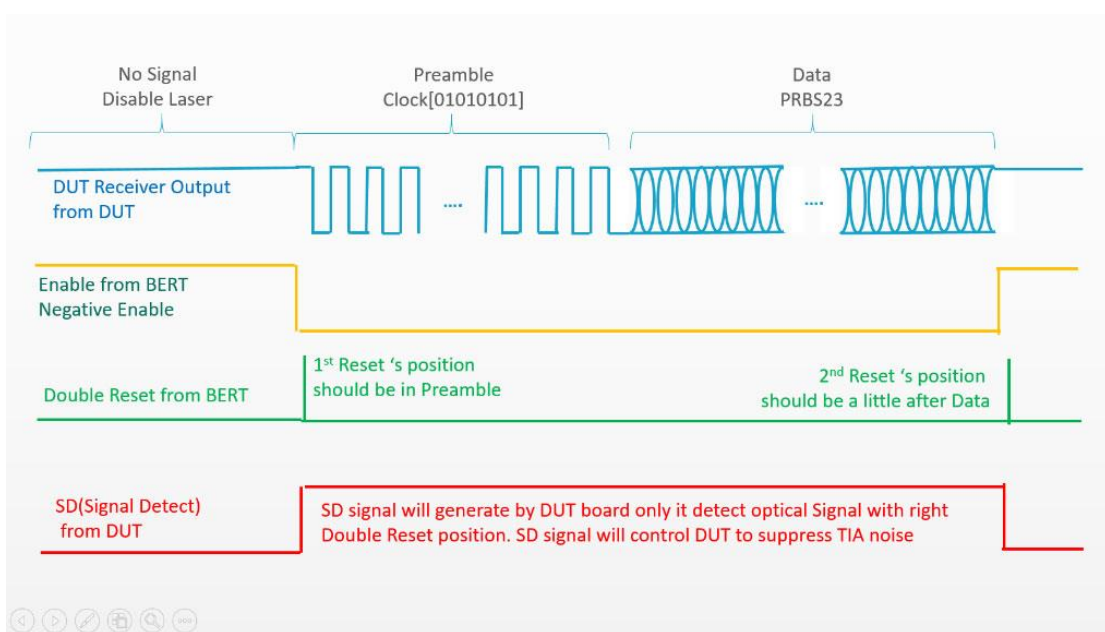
No Signal
Disable Laser

Preamble
Clock[01010101]

Data
PRBS23

DUT Receiver Output from DUT

....

....

Enable from BERT
Negative Enable

$1^{st}$ Reset 's position should be in Preamble

$2^{nd}$ Reset 's position should be a little after Data

Double Reset from BERT

SD(Signal Detect) from DUT

SD signal will generate by DUT board only it detect optical Signal with right Double Reset position. SD signal will control DUT to suppress TIA noise